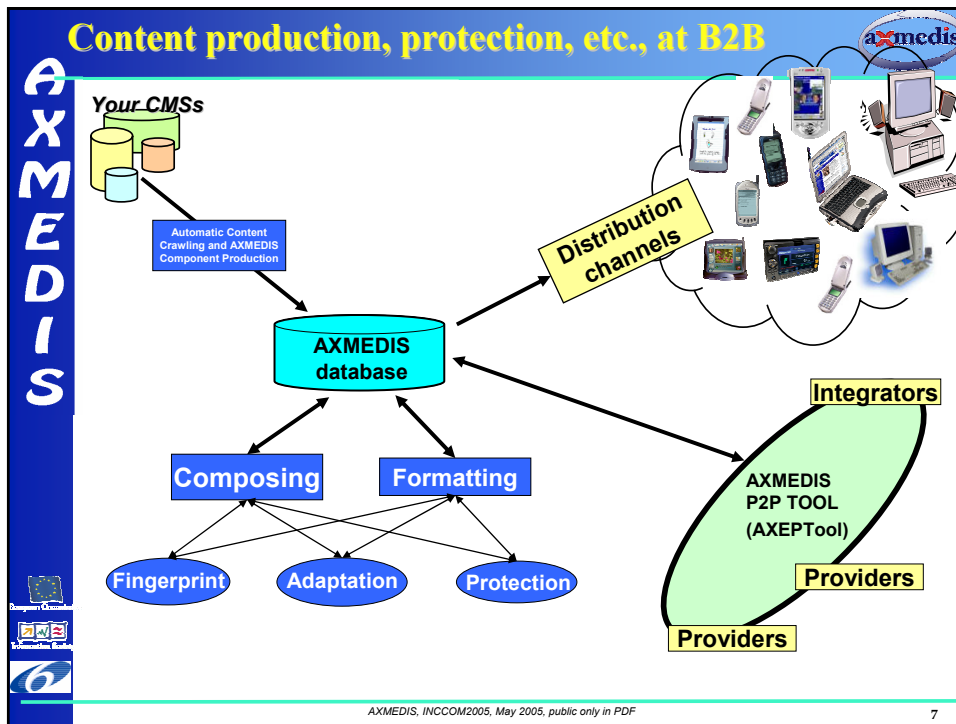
Content production, protection, etc., at B2B

axmedis

AXMEDIS

Your CMSs

Automatic Content Crawling and AXMEDIS Component Production

Distribution channels

AXMEDIS database

Integrators

Composing

Formatting

AXMEDIS P2P TOOL (AXEPTool)

Fingerprint

Adaptation

Protection

Providers

Providers

AXMEDIS, INCCOM2005, May 2005, public only in PDF

7